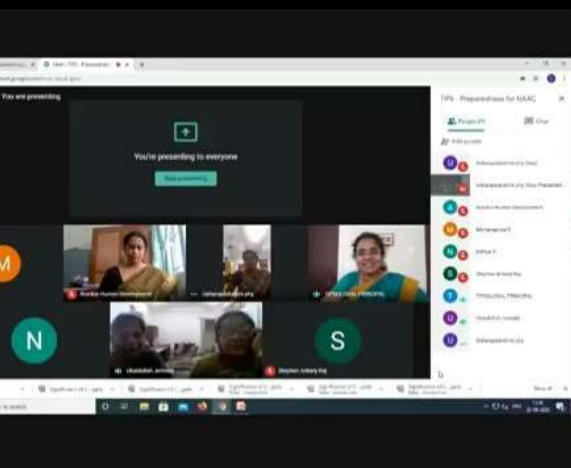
Meet - TPS - Preparedness

You are presenting

You're presenting to everyone

Stop presenting

TPS - Preparedness for NAAC

People (9)

Chat

Add people

M

N

S

Stephen Antony Raj

TPSGLOBAL PRINCIPAL

Show all